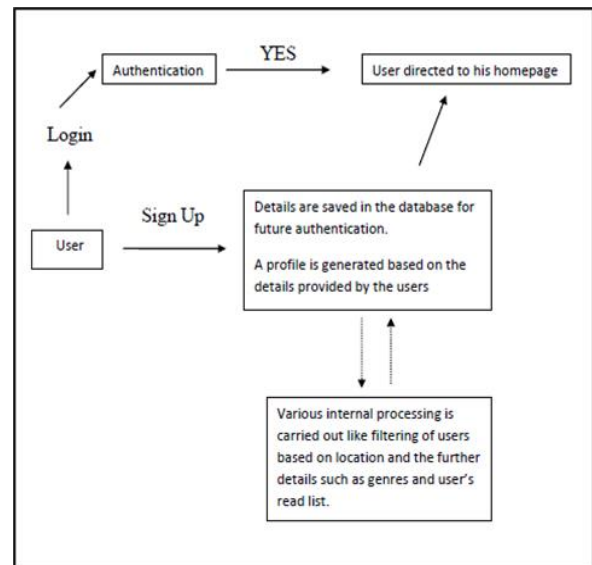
Authentication

YES

User directed to his homepage

Login

Sign Up

User

Details are saved in the database for future authentication.

A profile is generated based on the details provided by the users

Various internal processing is carried out like filtering of users based on location and the further details such as genres and user's read list.